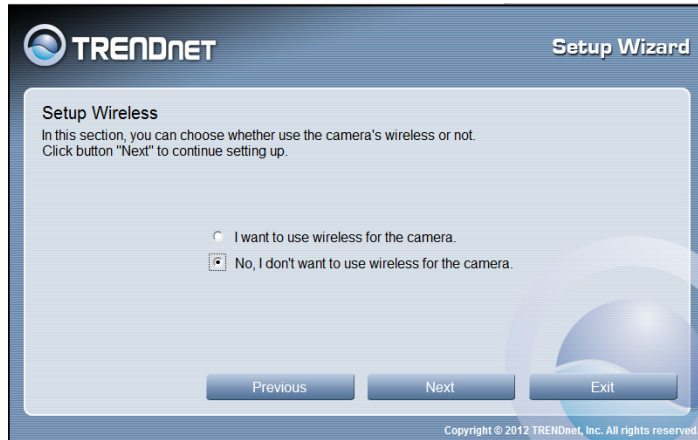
TRENDnet

Setup Wizard

Setup Wireless

In this section, you can choose whether use the camera's wireless or not. Click button "Next" to continue setting up.

I want to use wireless for the camera.

No, I don't want to use wireless for the camera.

Previous

Next

Exit

Copyright © 2012 TRENDnet, Inc. All rights reserved.